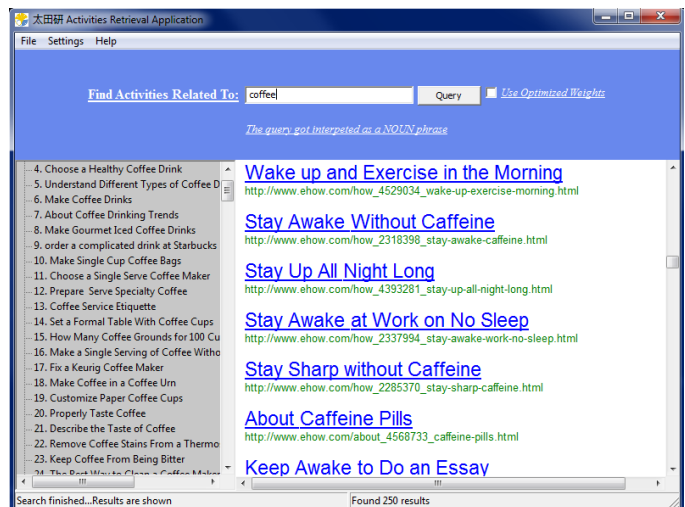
太田研 Activities Retrieval Application

File Settings Help

Find Activities Related To: coffee Query Use Optimized Weights

The query got interpeted as a NOUN phrase

4. Choose a Healthy Coffee Drink
5. Understand Different Types of Coffee D
6. Make Coffee Drinks
7. About Coffee Drinking Trends
8. Make Gourmet Iced Coffee Drinks
9. order a complicated drink at Starbucks
10. Make Single Cup Coffee Bags
11. Choose a Single Serve Coffee Maker
12. Prepare Serve Specialty Coffee
13. Coffee Service Etiquette
14. Set a Formal Table With Coffee Cups
15. How Many Coffee Grounds for 100 Cu
16. Make a Single Serving of Coffee Witho
17. Fix a Keurig Coffee Maker
18. Make Coffee in a Coffee Urn
19. Customize Paper Coffee Cups
20. Properly Taste Coffee
21. Describe the Taste of Coffee
22. Remove Coffee Stains From a Thermo
23. Keep Coffee From Being Bitter
24. The Best Way to Clean a Coffee Maker

Wake up and Exercise in the Morning
http://www.ehow.com/how_4529034_wake-up-exercise-morning.html

Stay Awake Without Caffeine
http://www.ehow.com/how_2318398_stay-awake-caffeine.html

Stay Up All Night Long
http://www.ehow.com/how_4393281_stay-up-all-night-long.html

Stay Awake at Work on No Sleep
http://www.ehow.com/how_2337994_stay-awake-work-no-sleep.html

Stay Sharp without Caffeine
http://www.ehow.com/how_2285370_stay-sharp-caffeine.html

About Caffeine Pills
http://www.ehow.com/about_4568733_caffeine-pills.html

Keep Awake to Do an Essay

Search finished...Results are shown
Found 250 results